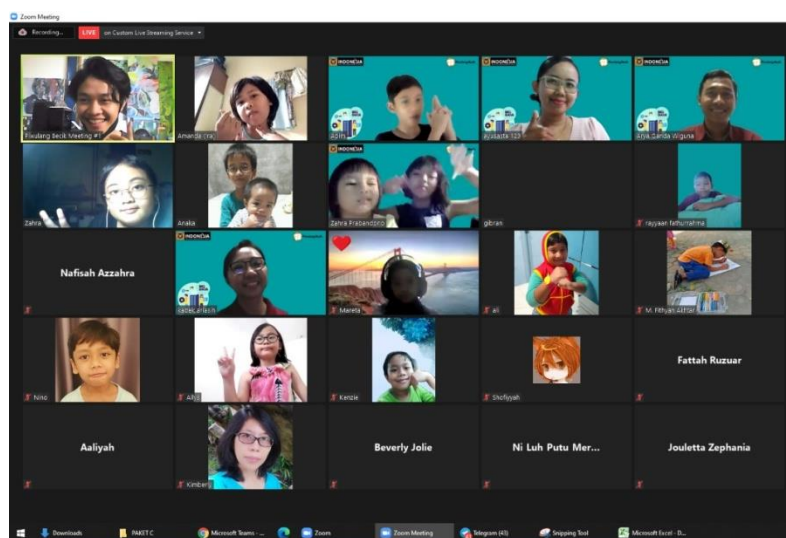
Zoom Meeting

Recording...

LIVE on Custom Live Streaming Service

Rikulang Becik Meeting #1

Amanda (na)

INDONESIA

Azim

INDONESIA

Ayusasta 123

INDONESIA

Anja Sanda Wiguna

Zahra

Anaka

INDONESIA

Zahra Prabandono

gibran

rayyaan fathurrahma

Nafisah Azzahra

INDONESIA

Kabelarash

Mareta

ali

M. Fithyan Akhtar

Nino

Alya

Kenzie

Shofiyyah

Fattah Ruzuar

Aaliyah

Kimberly

Beverly Jolie

Ni Luh Putu Mer...

Jouletta Zephania

Downloads

PAKET C

Microsoft Teams - ...

Zoom

Zoom Meeting

Telegram (43)

Snipping Tool

Microsoft Excel - D...